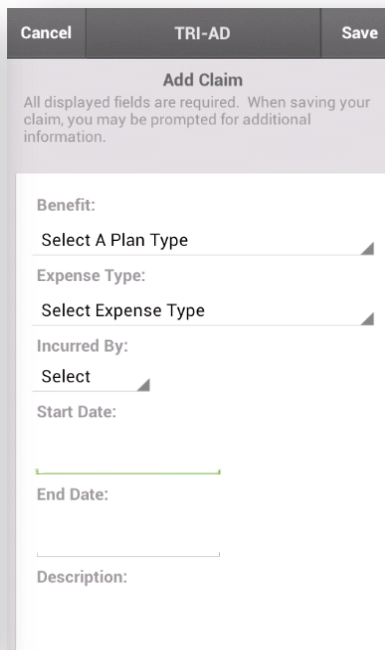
Cancel
TRI-AD
Save

Add Claim
All displayed fields are required. When saving your claim, you may be prompted for additional information.

Benefit:
Select A Plan Type
Expense Type:
Select Expense Type
Incurred By:
Select
Start Date:

End Date:

Description: